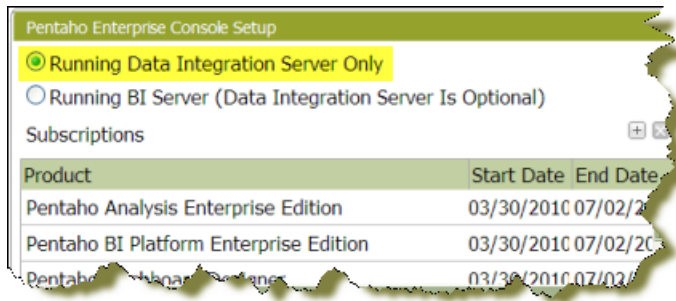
Pentaho Enterprise Console Setup

Running Data Integration Server Only

Running BI Server (Data Integration Server Is Optional)

Subscriptions

| Product | Start Date | End Date |
|---|---|---|
| Pentaho Analysis Enterprise Edition | 03/30/2010 | 07/02/2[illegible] |
| Pentaho BI Platform Enterprise Edition | 03/30/2010 | 07/02/20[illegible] |
| Pentaho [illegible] | 03/30/2010 | 07/02/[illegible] |